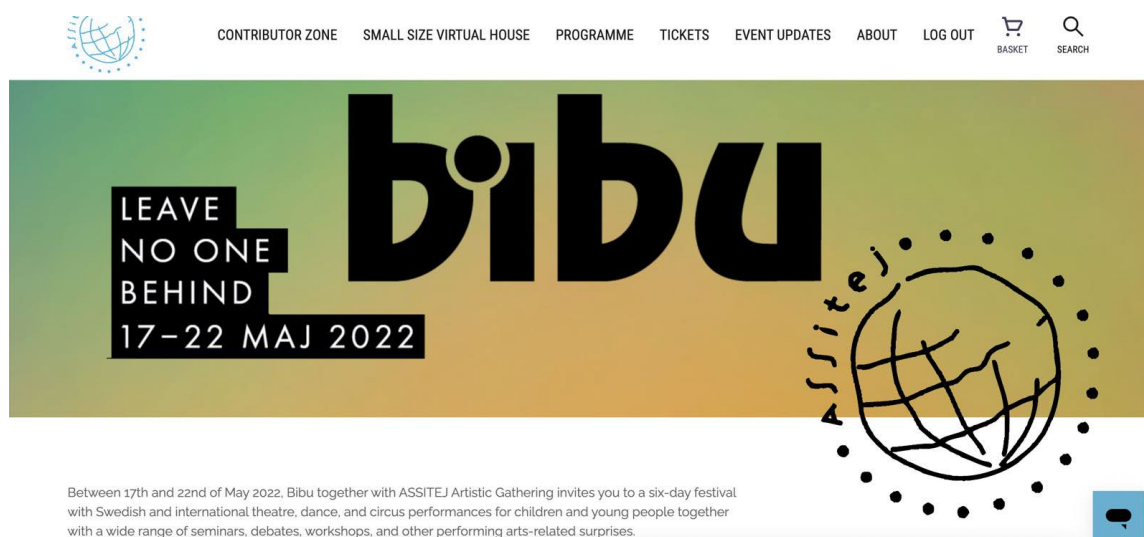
CONTRIBUTOR ZONE SMALL SIZE VIRTUAL HOUSE PROGRAMME TICKETS EVENT UPDATES ABOUT LOG OUT BASKET SEARCH

bibu

LEAVE NO ONE BEHIND 17–22 MAJ 2022

ASSITEJ

Between 17th and 22nd of May 2022, Bibu together with ASSITEJ Artistic Gathering invites you to a six-day festival with Swedish and international theatre, dance, and circus performances for children and young people together with a wide range of seminars, debates, workshops, and other performing arts-related surprises.